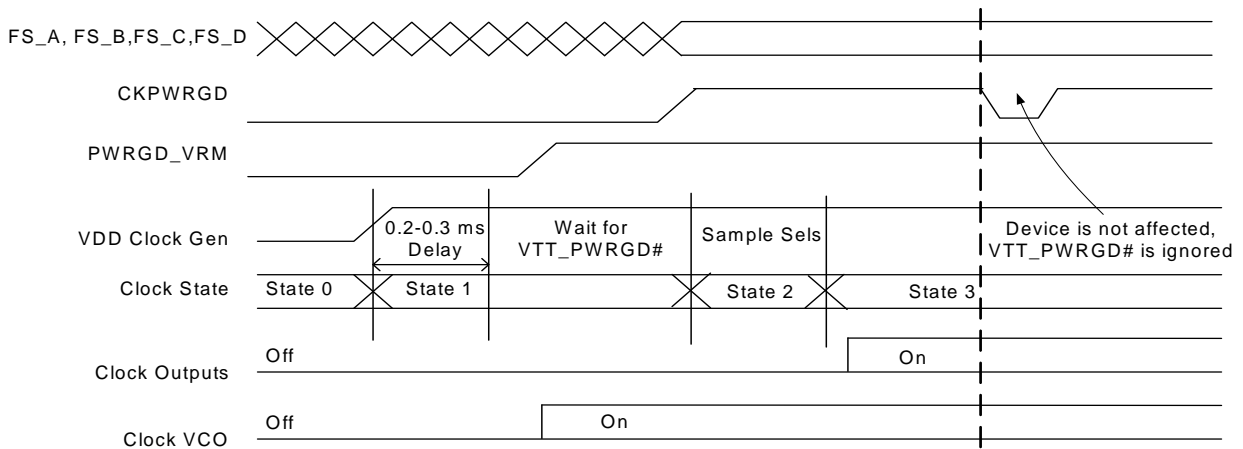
FS_A, FS_B,FS_C,FS_D

CKPWRGD

PWRGD_VRM

VDD Clock Gen

0.2-0.3 ms Delay

Wait for VTT_PWRGD#

Sample Sels

Device is not affected, VTT_PWRGD# is ignored

Clock State

State 0

State 1

State 2

State 3

Off

On

Clock Outputs

Off

On

Clock VCO